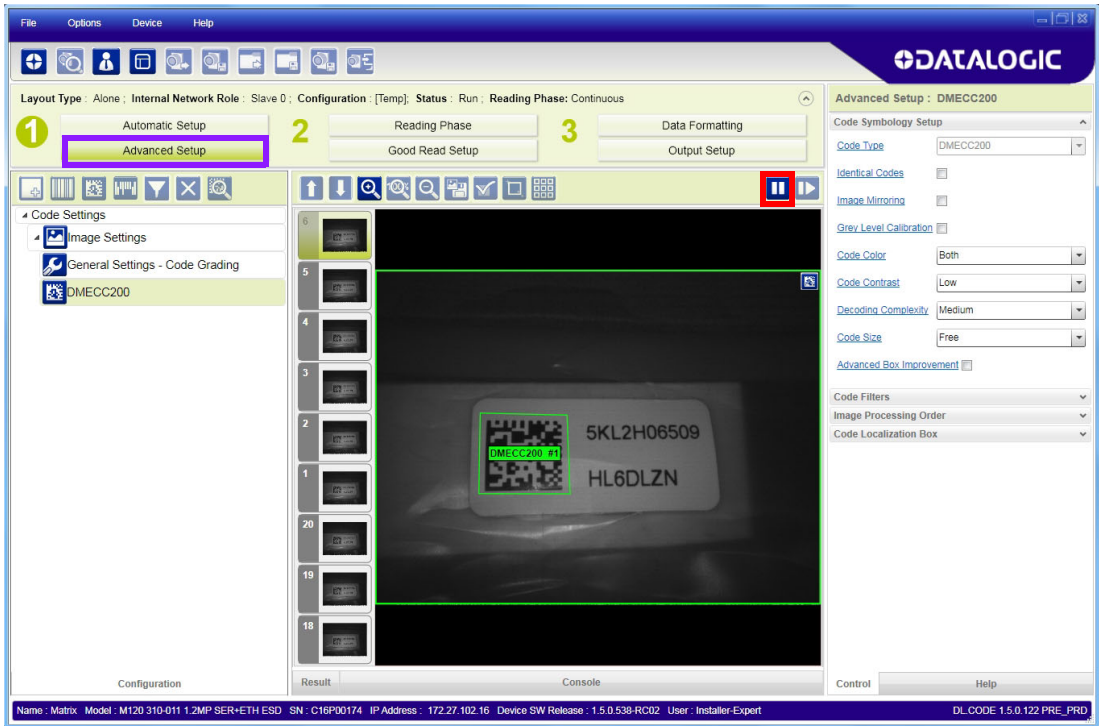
File Options Device Help

DATALOGIC

Layout Type : Alone ; Internal Network Role : Slave 0 ; Configuration : [Temp]; Status : Run ; Reading Phase: Continuous

1
Automatic Setup
Advanced Setup

2
Reading Phase
Good Read Setup

3
Data Formatting
Output Setup

Code Settings
Image Settings
General Settings - Code Grading
DMECC200

Configuration

6
5
4
3
2
1
20
19
18

DMECC200 #1
5KL2H06509
HL6DLZN

Result
Console

Advanced Setup : DMECC200

Code Symbology Setup

Code Type | DMECC200
Identical Codes
Image Mirroring
Grey Level Calibration
Code Color | Both
Code Contrast | Low
Decoding Complexity | Medium
Code Size | Free
Advanced Box Improvement

Code Filters
Image Processing Order
Code Localization Box

Control
Help

Name : Matrix Model : M120 310-011 1.2MP SER+ETH ESD SN : C16P00174 IP Address : 172.27.102.16 Device SW Release : 1.5.0.538-RC02 User : Installer-Expert

DL.CODE 1.5.0.122 PRE_PRD